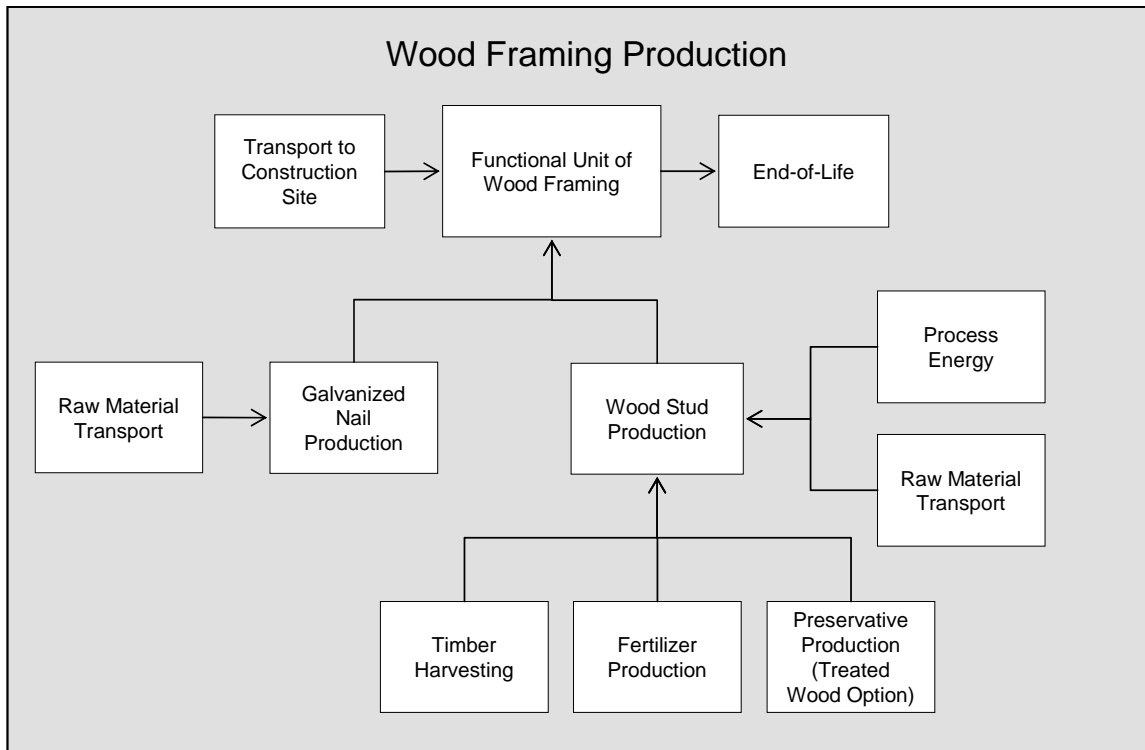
Wood Framing Production

Transport to Construction Site

Functional Unit of Wood Framing

End-of-Life

Raw Material Transport

Galvanized Nail Production

Wood Stud Production

Process Energy

Raw Material Transport

Timber Harvesting

Fertilizer Production

Preservative Production (Treated Wood Option)